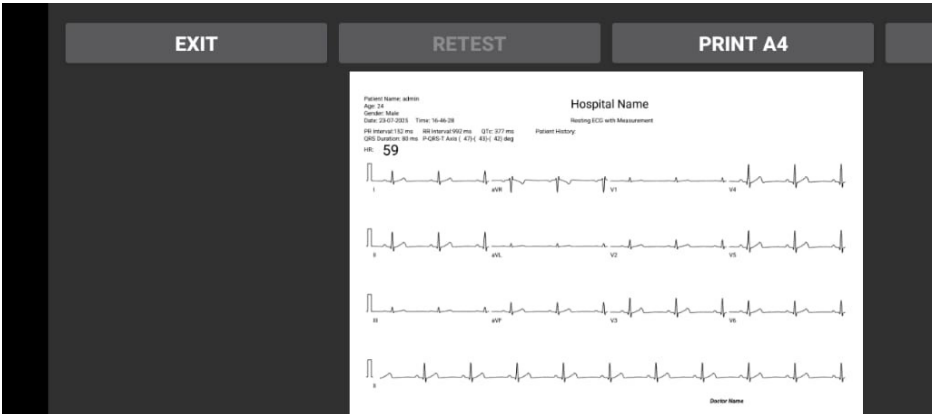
EXIT

RETEST

PRINT A4

Patient Name: admin
Age: 24
Gender: Male
Date: 23-07-2025 Time: 16-46-28

Hospital Name

Resting ECG with Measurement

PR Interval:152 ms RR Interval:992 ms QTc: 377 ms Patient History:
QRS Duration: 88 ms P-QRS-T Axis ( 47)-( 43)-( 42) deg

HR: 59

I

aVR

V1

V4

II

aVL

V2

V5

III

aVF

V3

V6

II

Doctor Name